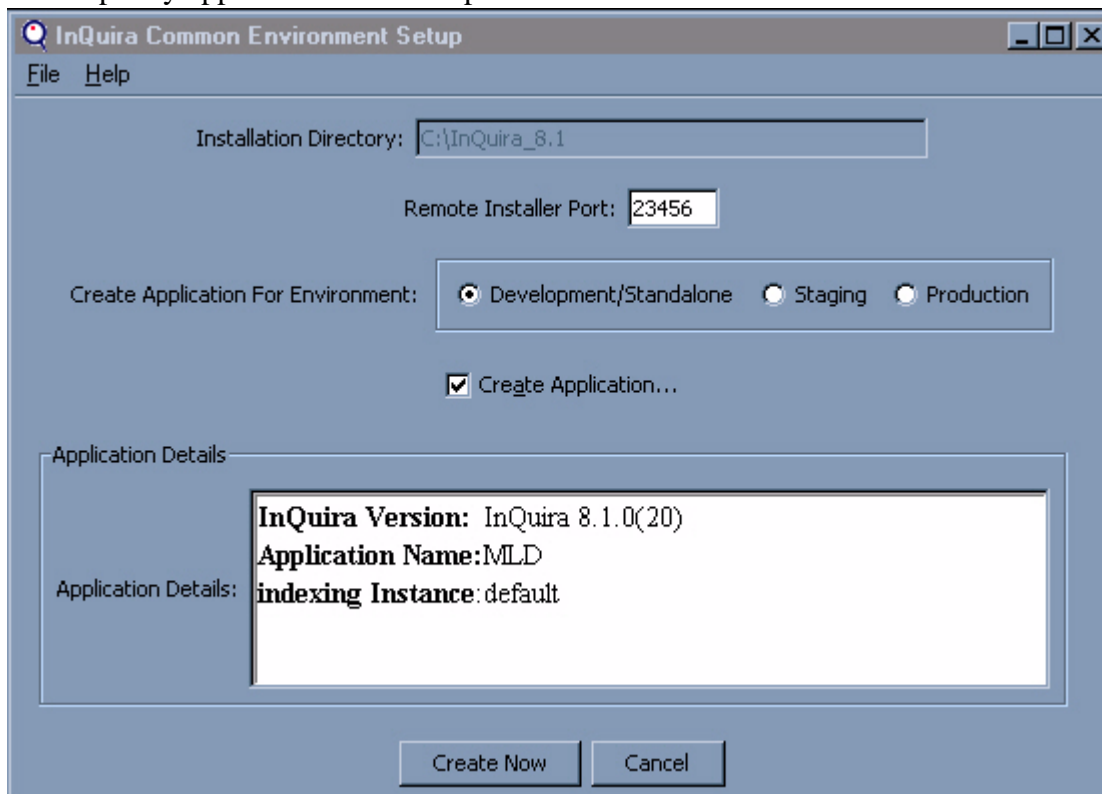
InQuira Common Environment Setup

File Help

Installation Directory: C:\InQuira_8.1

Remote Installer Port: 23456

Create Application For Environment: Development/Standalone Staging Production

Create Application...

Application Details

Application Details: **InQuira Version:** InQuira 8.1.0(20)
**Application Name:**MLD
**indexing Instance**:default

Create Now Cancel